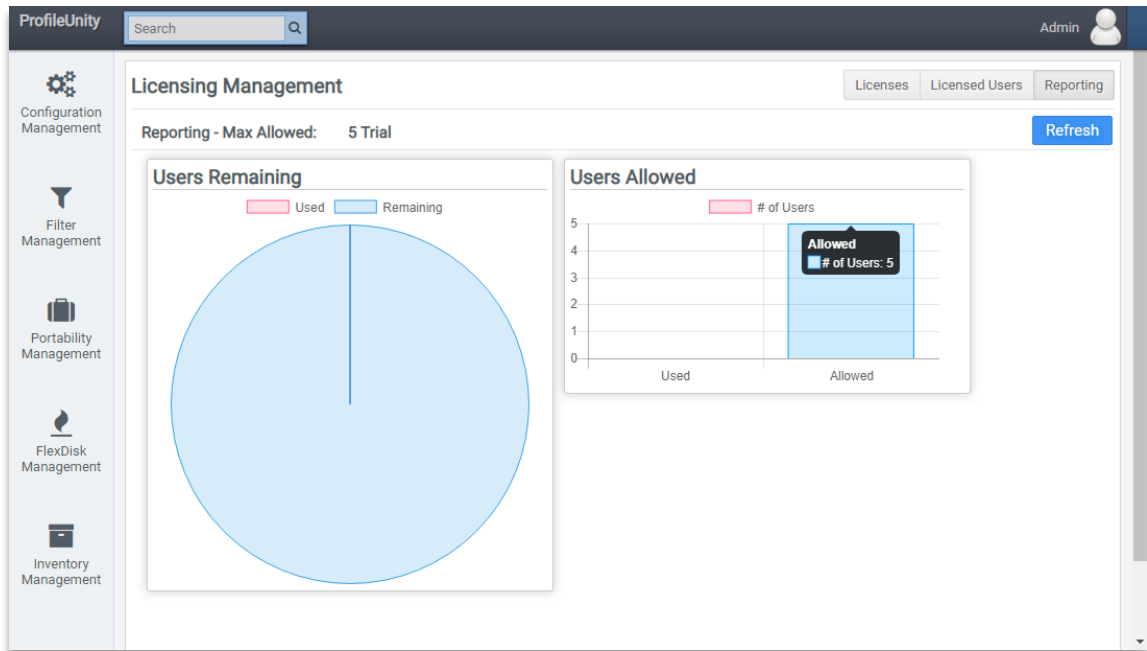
ProfileUnity

Search

Admin

Configuration Management

Filter Management

Portability Management

FlexDisk Management

Inventory Management

Licensing Management

Licenses | Licensed Users | Reporting

Reporting - Max Allowed: 5 Trial

Refresh

Users Remaining

Used Remaining

Users Allowed

# of Users

5
4
3
2
1
0

Allowed
# of Users: 5

Used Allowed